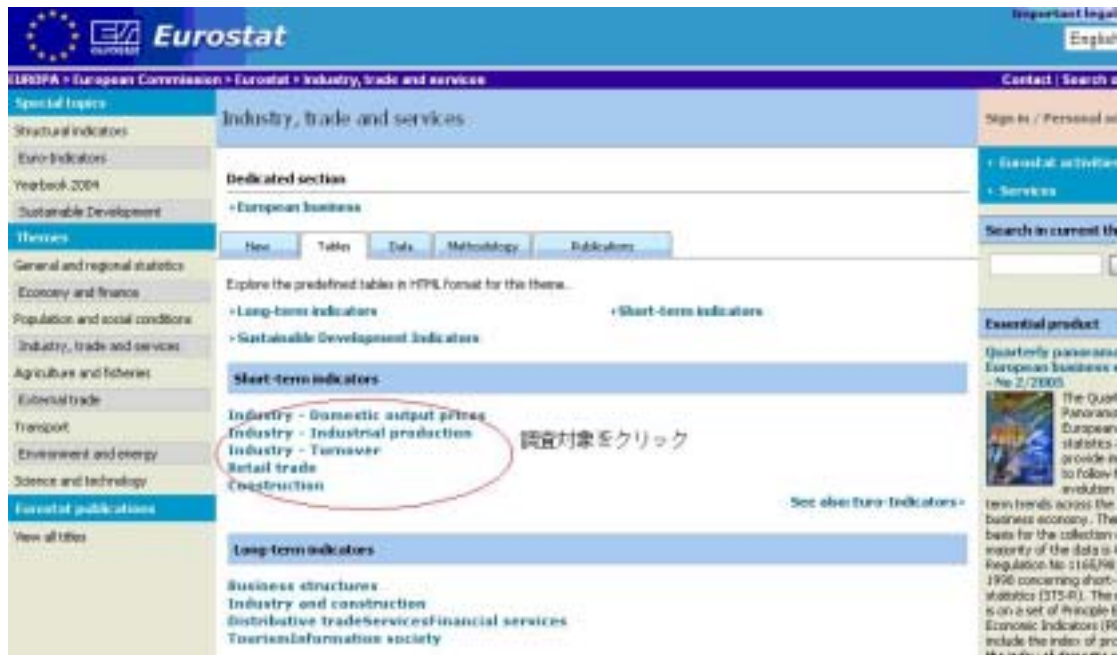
Eurostat

Important legal
English

EUROPA > European Commission > Eurostat > Industry, trade and services

Contact | Search s

Special topics
Structural indicators
Euro-Indicators
Yearbook 2004
Sustainable Development
Themes
General and regional statistics
Economy and finance
Population and social conditions
Industry, trade and services
Agriculture and fisheries
External trade
Transport
Environment and energy
Science and technology
Eurostat publications
View all titles

Industry, trade and services

Dedicated section
› European business

News | Tables | Data | Methodology | Publications

Explore the predefined tables in HTML format for this theme.
› Long-term indicators
› Short-term indicators
› Sustainable Development Indicators

Short-term indicators

Industry - Domestic output prices
Industry - Industrial production
Industry - Turnover
Retail trade
Construction

調査対象をクリック

See also: Euro-Indicators ›

Long-term indicators

Business structures
Industry and construction
Distributive tradeServicesFinancial services
TourismInformation society

Sign in / Personal sp

› Eurostat activities
› Services

Search in current th

Essential product

Quarterly panorama
European business s
- No 2/2005

The Quart
Panorama
European
statistics
provide in
to follow t
evolution
term trends across the
business economy. The
basis for the collection o
majority of the data is C
Regulation No 1165/98
1998 concerning short-
statistics (STS-R). The
is on a set of Principle E
Economic Indicators (PE
include the index of pro
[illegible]